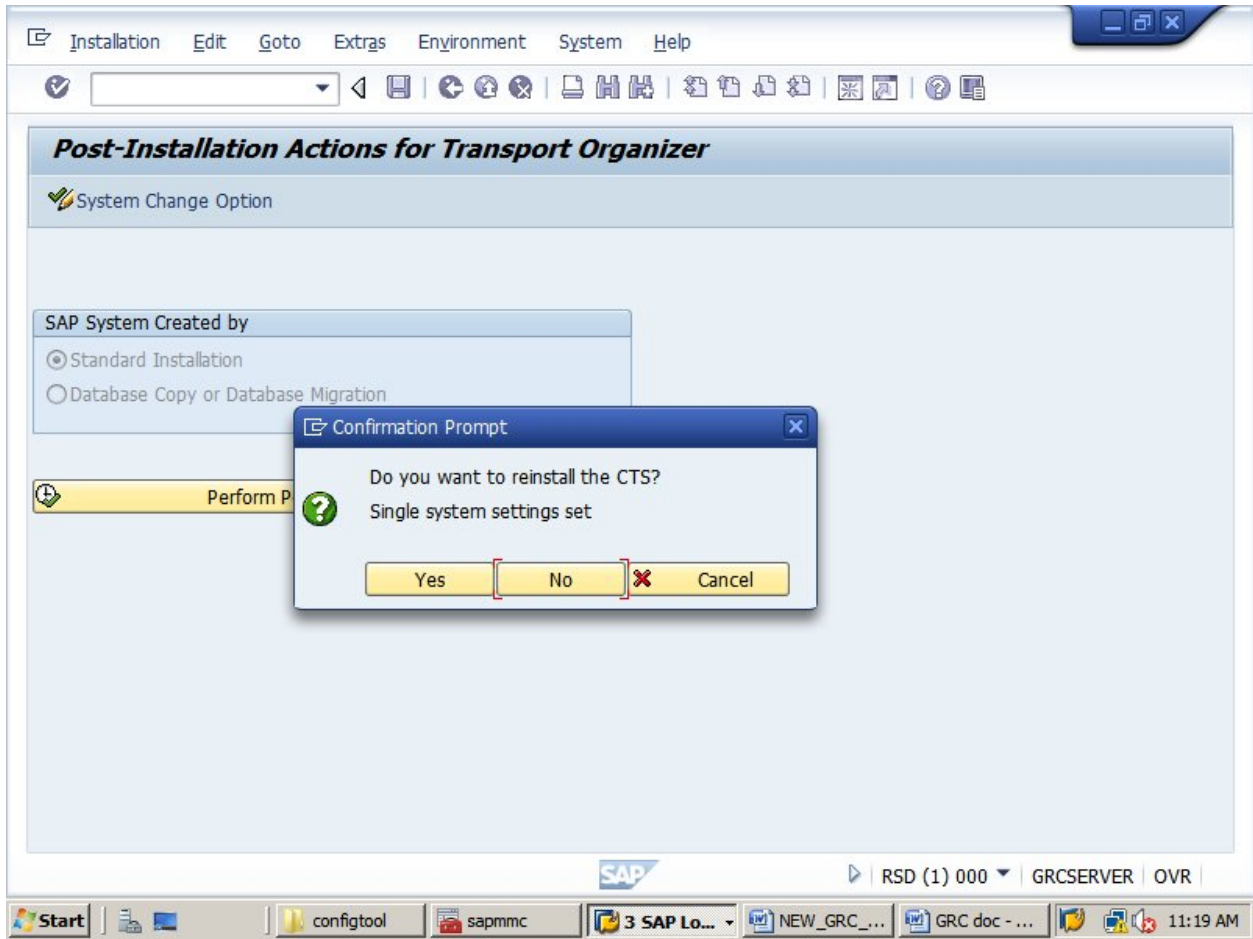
Installation Edit Goto Extras Environment System Help

Post-Installation Actions for Transport Organizer

System Change Option

SAP System Created by

Standard Installation

Database Copy or Database Migration

Perform P

Confirmation Prompt

Do you want to reinstall the CTS?

Single system settings set

Yes No Cancel

SAP

RSD (1) 000 GRCSERVER OVR

Start configtool sapmmc 3 SAP Lo... NEW_GRC_... GRC doc - ... 11:19 AM